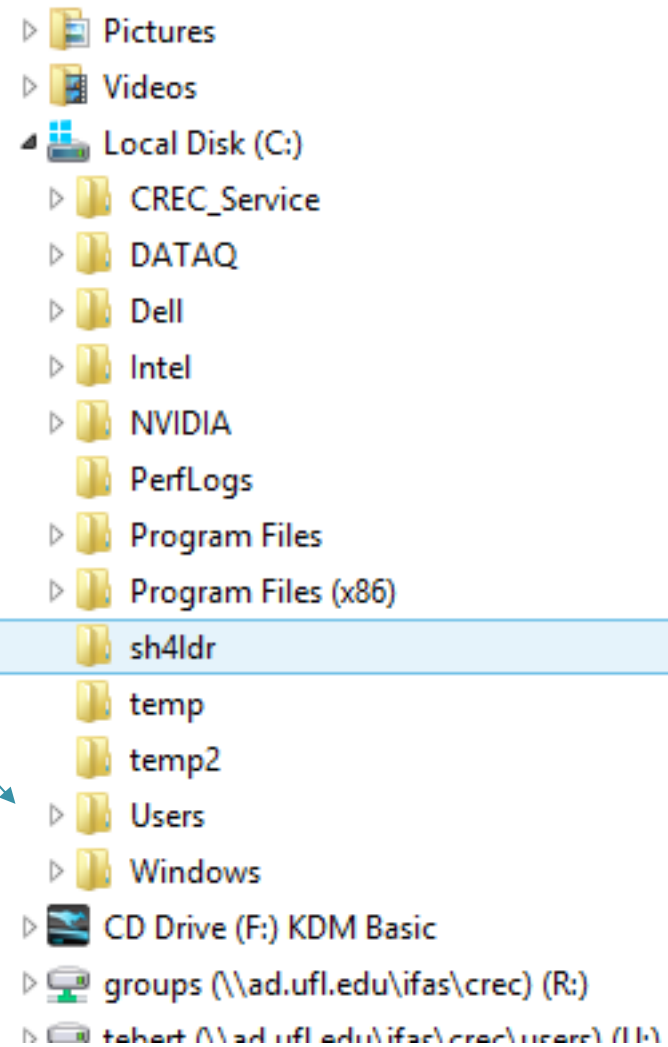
Pictures
Videos
Local Disk (C:)
CREC_Service
DATAQ
Dell
Intel
NVIDIA
PerfLogs
Program Files
Program Files (x86)
sh4ldr
temp
temp2
Users
Windows
CD Drive (F:) KDM Basic
groups (\\ad.ufl.edu\ifas\crec) (R:)
tebert (\\ad.ufl.edu\ifas\crec\users) (U:)